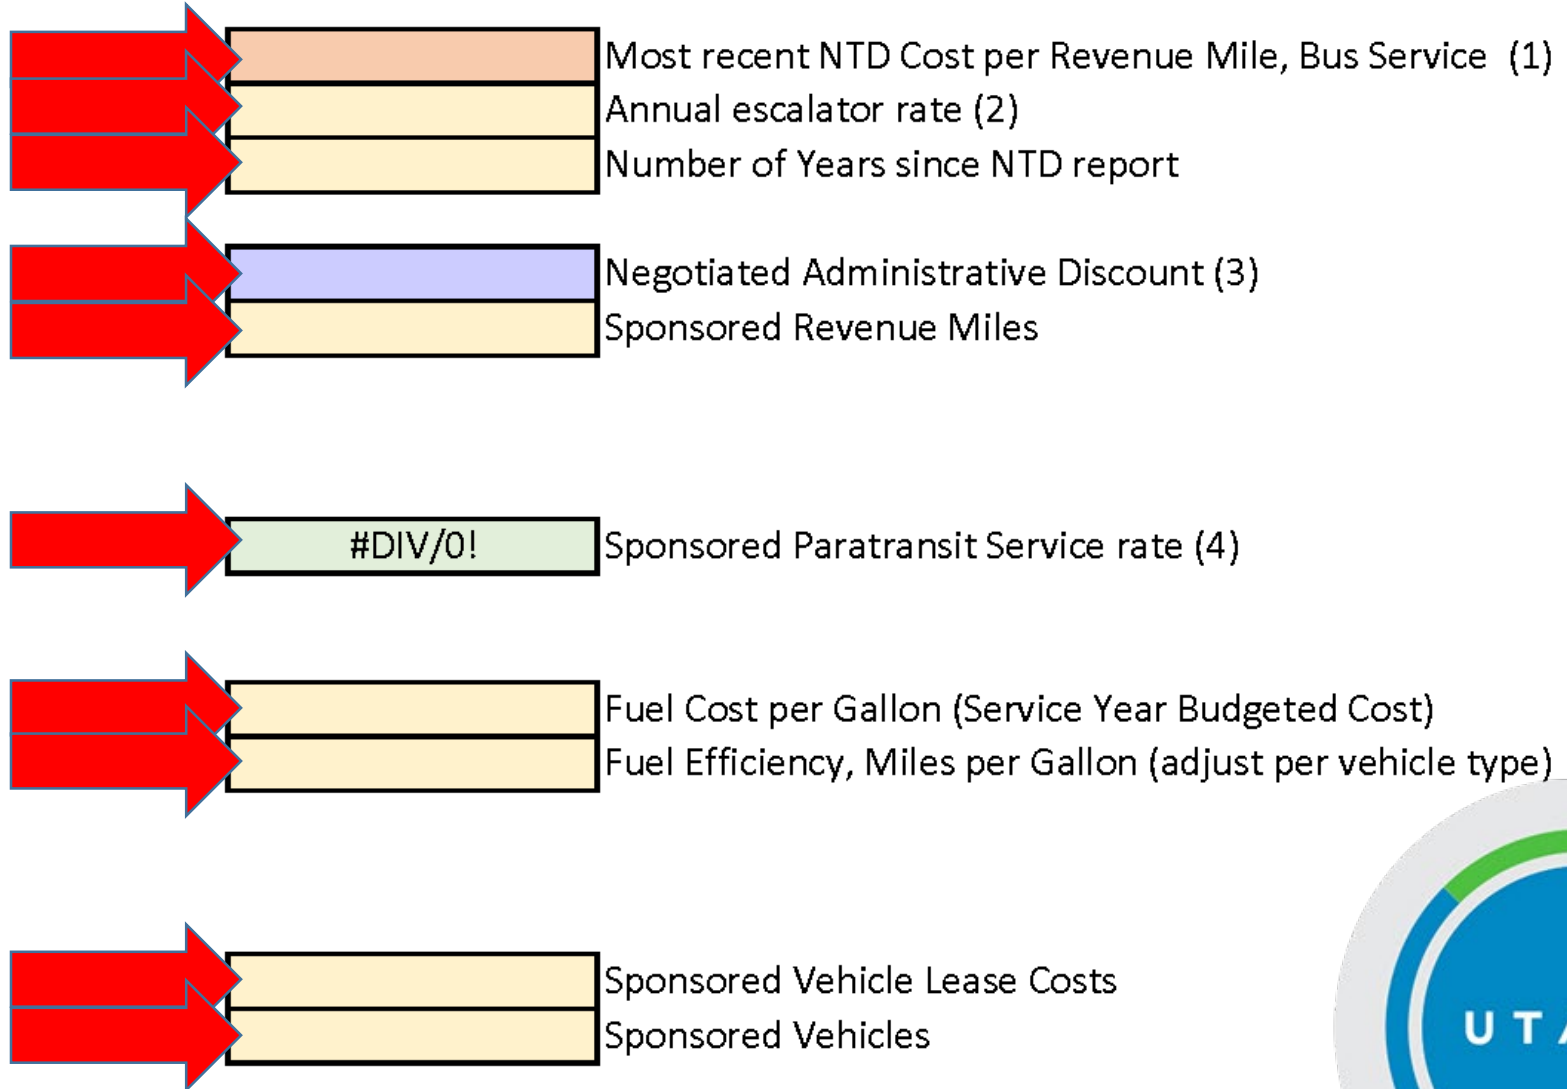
Most recent NTD Cost per Revenue Mile, Bus Service (1)
Annual escalator rate (2)
Number of Years since NTD report

Negotiated Administrative Discount (3)
Sponsored Revenue Miles

#DIV/0! Sponsored Paratransit Service rate (4)

Fuel Cost per Gallon (Service Year Budgeted Cost)
Fuel Efficiency, Miles per Gallon (adjust per vehicle type)

Sponsored Vehicle Lease Costs
Sponsored Vehicles

UTA